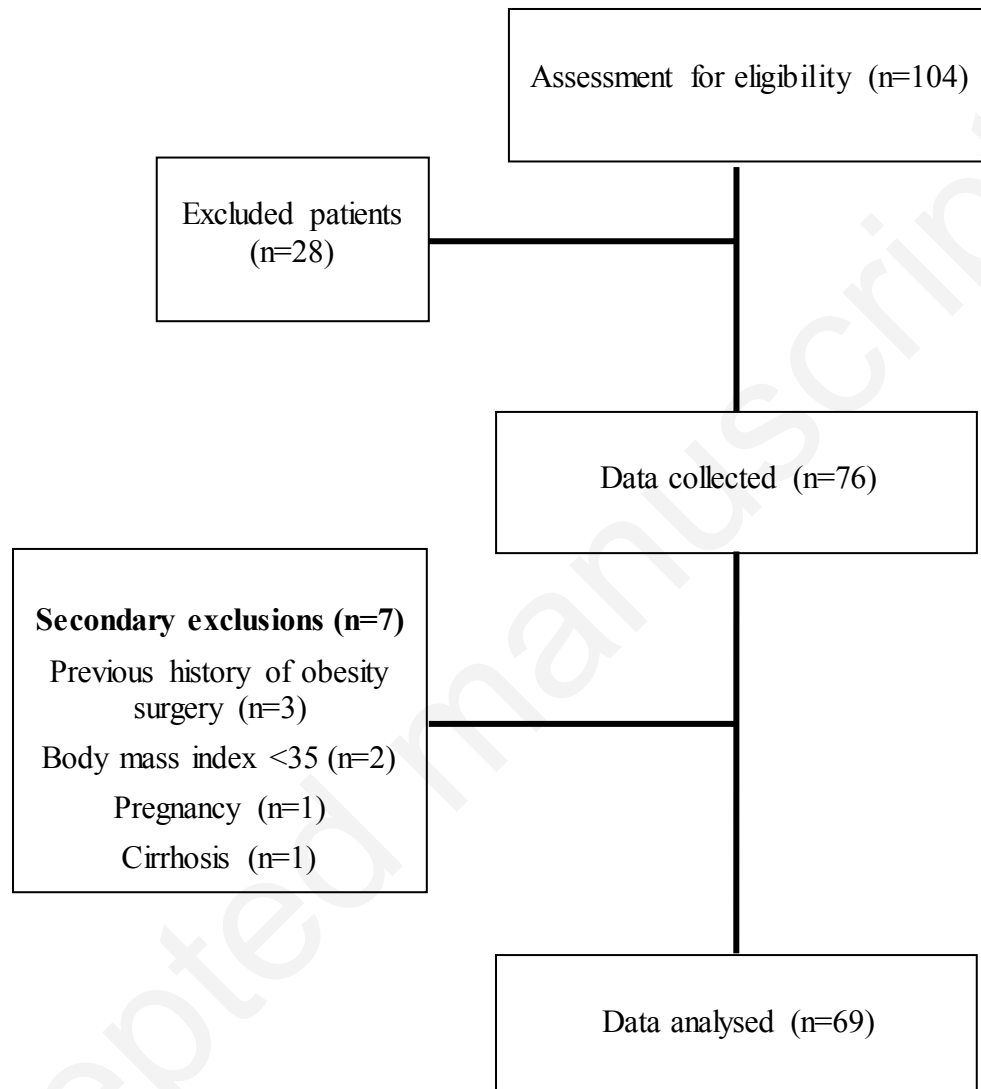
Assessment for eligibility (n=104)

Excluded patients (n=28)

Data collected (n=76)

**Secondary exclusions (n=7)**
Previous history of obesity surgery (n=3)
Body mass index <35 (n=2)
Pregnancy (n=1)
Cirrhosis (n=1)

Data analysed (n=69)

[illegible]pted manuscri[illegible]